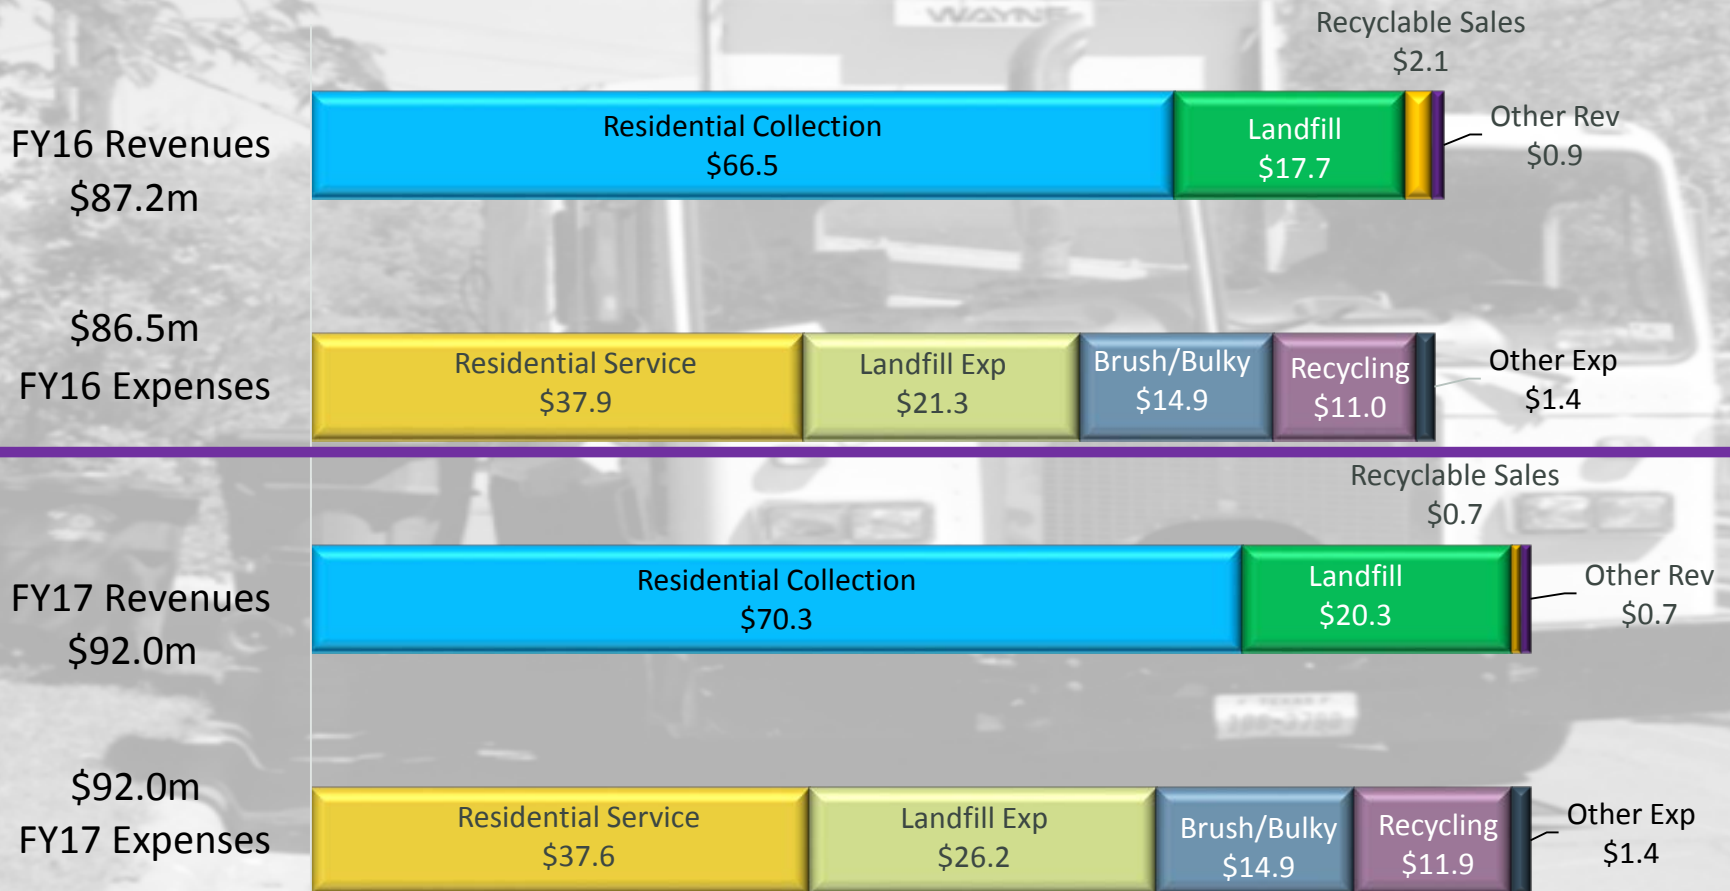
Recyclable Sales
$2.1

FY16 Revenues
$87.2m

Residential Collection
$66.5

Landfill
$17.7

Other Rev
$0.9

$86.5m
FY16 Expenses

Residential Service
$37.9

Landfill Exp
$21.3

Brush/Bulky
$14.9

Recycling
$11.0

Other Exp
$1.4

Recyclable Sales
$0.7

FY17 Revenues
$92.0m

Residential Collection
$70.3

Landfill
$20.3

Other Rev
$0.7

$92.0m
FY17 Expenses

Residential Service
$37.6

Landfill Exp
$26.2

Brush/Bulky
$14.9

Recycling
$11.9

Other Exp
$1.4